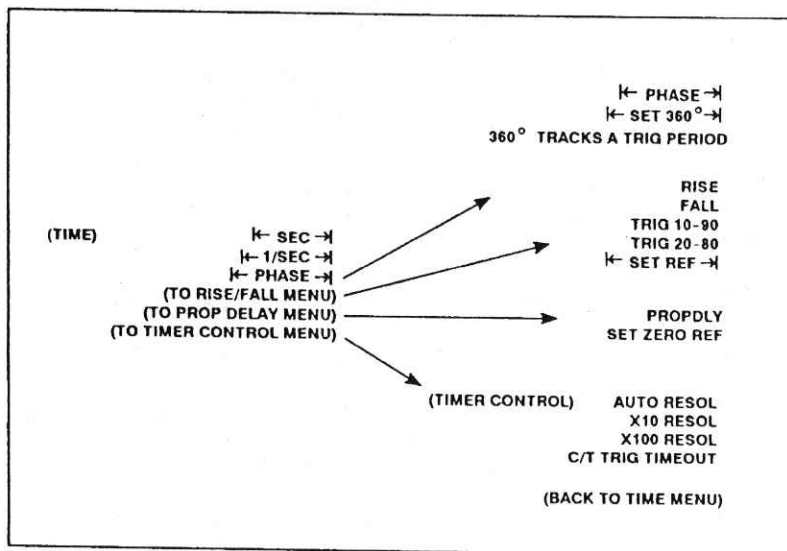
|← PHASE →|
|← SET 360° →|
360° TRACKS A TRIG PERIOD

(TIME)

|← SEC →|
|← 1/SEC →|
|← PHASE →|
(TO RISE/FALL MENU)
(TO PROP DELAY MENU)
(TO TIMER CONTROL MENU)

RISE
FALL
TRIG 10-90
TRIG 20-80
|← SET REF →|

PROPDLY
SET ZERO REF

(TIMER CONTROL)

AUTO RESOL
X10 RESOL
X100 RESOL
C/T TRIG TIMEOUT

(BACK TO TIME MENU)